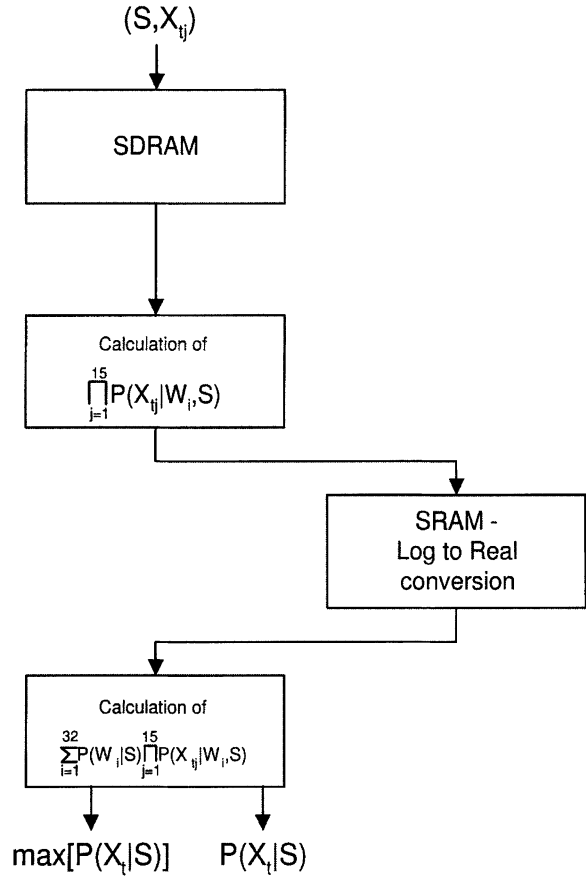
$(S,X_{tj})$

SDRAM

Calculation of

$\prod_{j=1}^{15} P(X_{tj}|W_i,S)$

SRAM - Log to Real conversion

Calculation of

$\sum_{i=1}^{32} P(W_i|S) \prod_{j=1}^{15} P(X_{tj}|W_i,S)$

$\max[P(X_t|S)]$

$P(X_t|S)$